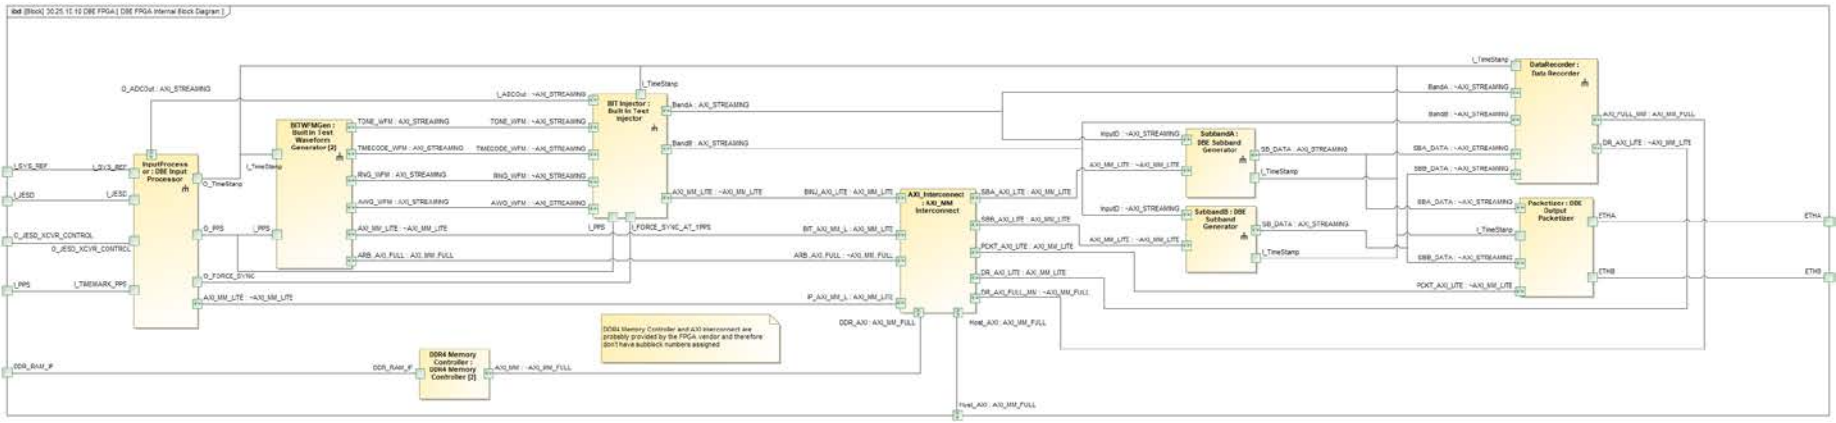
ibd [Block] 30.25.10.10 DBE FPGA [ DBE FPGA Internal Block Diagram ]

I_SYS_REF
I_JESD
O_JESD_XCVR_CONTROL
I_PPS
DDR_RAM_IF

O_ADCOut : AXI_STREAMING
I_SYS_REF
I_JESD
O_JESD_XCVR_CONTROL
I_TIMEMARK_PPS

InputProcessor : DBE Input Processor
O_TimeStamp
O_PPS
O_FORCE_SYNC
AXI_MM_LITE : ~AXI_MM_LITE

I_TimeStamp
I_PPS
BITWFMGen : Built In Test Waveform Generator [2]
TONE_WFM : AXI_STREAMING
TIMECODE_WFM : AXI_STREAMING
RNG_WFM : AXI_STREAMING
AWG_WFM : AXI_STREAMING
AXI_MM_LITE : ~AXI_MM_LITE
ARB_AXI_FULL : AXI_MM_FULL

I_ADCOut : ~AXI_STREAMING
TONE_WFM : ~AXI_STREAMING
TIMECODE_WFM : ~AXI_STREAMING
RNG_WFM : ~AXI_STREAMING
AWG_WFM : ~AXI_STREAMING
I_TimeStamp
BIT Injector : Built In Test Injector
BandA : AXI_STREAMING
BandB : AXI_STREAMING
AXI_MM_LITE : ~AXI_MM_LITE
I_PPS
I_FORCE_SYNC_AT_1PPS

BINJ_AXI_LITE : AXI_MM_LITE
BIT_AXI_MM_L : AXI_MM_LITE
ARB_AXI_FULL : ~AXI_MM_FULL
IP_AXI_MM_L : AXI_MM_LITE
DDR_AXI : AXI_MM_FULL
AXI_Interconnect : AXI_MM Interconnect
SBA_AXI_LITE : AXI_MM_LITE
SBB_AXI_LITE : AXI_MM_LITE
PCKT_AXI_LITE : AXI_MM_LITE
DR_AXI_LITE : AXI_MM_LITE
DR_AXI_FULL_MM : ~AXI_MM_FULL
Host_AXI : AXI_MM_FULL

DDR4 Memory Controller and AXI Interconnect are probably provided by the FPGA vendor and therefore don't have subblock numbers assigned

DDR_RAM_IF
DDR4 Memory Controller : DDR4 Memory Controller [2]
AXI_MM : ~AXI_MM_FULL

InputD : ~AXI_STREAMING
AXI_MM_LITE : ~AXI_MM_LITE
SubbandA : DBE Subband Generator
SB_DATA : AXI_STREAMING
I_TimeStamp
InputD : ~AXI_STREAMING
AXI_MM_LITE : ~AXI_MM_LITE
SubbandB : DBE Subband Generator
SB_DATA : AXI_STREAMING
I_TimeStamp

I_TimeStamp
BandA : ~AXI_STREAMING
BandB : ~AXI_STREAMING
SBA_DATA : ~AXI_STREAMING
SBB_DATA : ~AXI_STREAMING
DataRecorder : Data Recorder
AXI_FULL_MM : AXI_MM_FULL
DR_AXI_LITE : ~AXI_MM_LITE

SBA_DATA : ~AXI_STREAMING
I_TimeStamp
SBB_DATA : ~AXI_STREAMING
PCKT_AXI_LITE : ~AXI_MM_LITE
Packetizer : DBE Output Packetizer
ETHA
ETHB

ETHA
ETHB

Host_AXI : AXI_MM_FULL